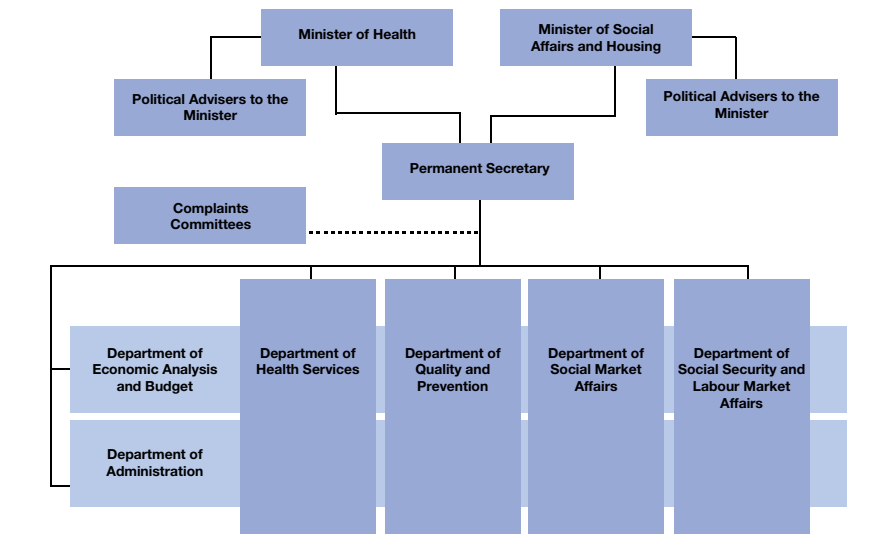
Minister of Health

Minister of Social Affairs and Housing

Political Advisers to the Minister

Political Advisers to the Minister

Permanent Secretary

Complaints Committees

Department of Economic Analysis and Budget

Department of Health Services

Department of Quality and Prevention

Department of Social Market Affairs

Department of Social Security and Labour Market Affairs

Department of Administration